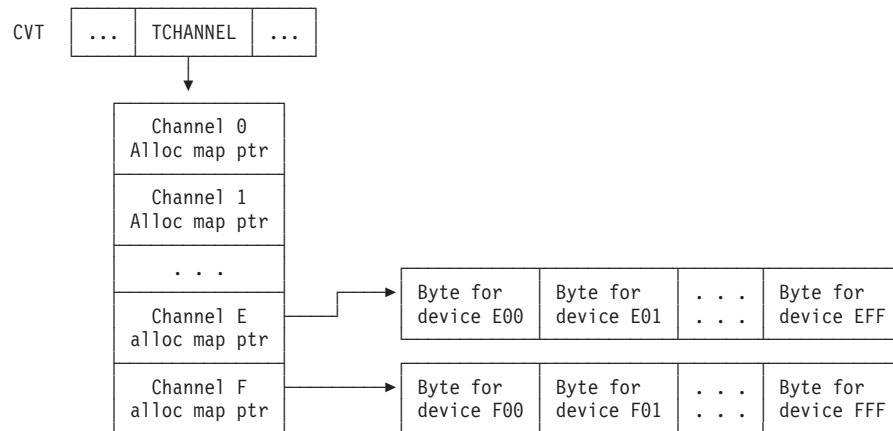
CVT

| ... | TCHANNEL | ... |
|---|---|---|

| |
|---|
| Channel 0 Alloc map ptr |
| Channel 1 Alloc map ptr |
| . . . |
| Channel E alloc map ptr |
| Channel F alloc map ptr |

| Byte for device E00 | Byte for device E01 | . . . . . . | Byte for device EFF |
|---|---|---|---|

| Byte for device F00 | Byte for device F01 | . . . . . . | Byte for device FFF |
|---|---|---|---|